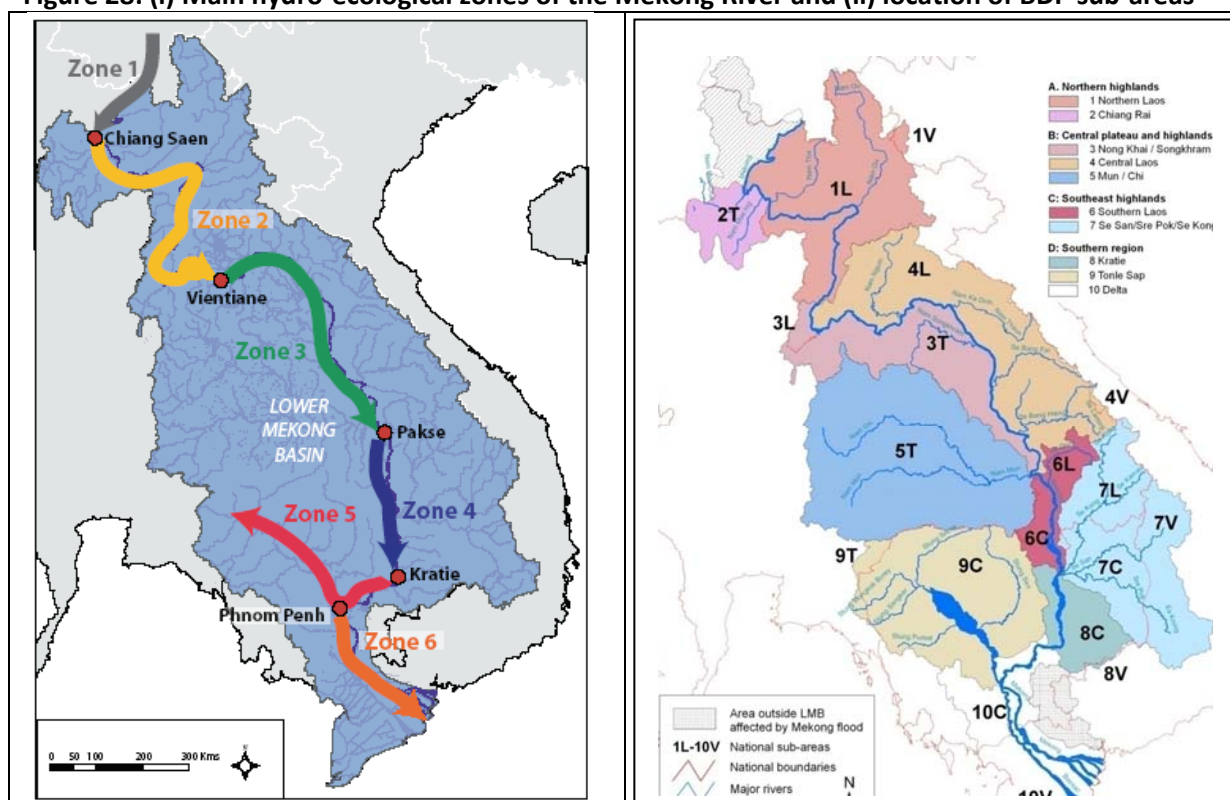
Figure 23: (i) Main hydro-ecological zones of the Mekong River and (ii) location of BDP sub-areas

Zone 1
Chiang Saen
Zone 2
Vientiane
Zone 3
LOWER MEKONG BASIN
Pakse
Zone 4
Zone 5
Kratie
Phnom Penh
Zone 6
0 50 100 200 300 Kms

A. Northern highlands
1 Northern Laos
2 Chiang Rai
B: Central plateau and highlands
3 Nong Khai / Songkhram
4 Central Laos
5 Mun / Chi
C: Southeast highlands
6 Southern Laos
7 Se San/Sre Pok/Se Kon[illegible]
D: Southern region
8 Kratie
9 Tonle Sap
10 Delta

1V
1L
2T
4L
3L
3T
4V
5T
6L
7L
7V
6C
9T
9C
7C
8C
8V
10C
10V

Area outside LMB affected by Mekong flood
1L-10V National sub-areas
National boundaries
Major rivers
N